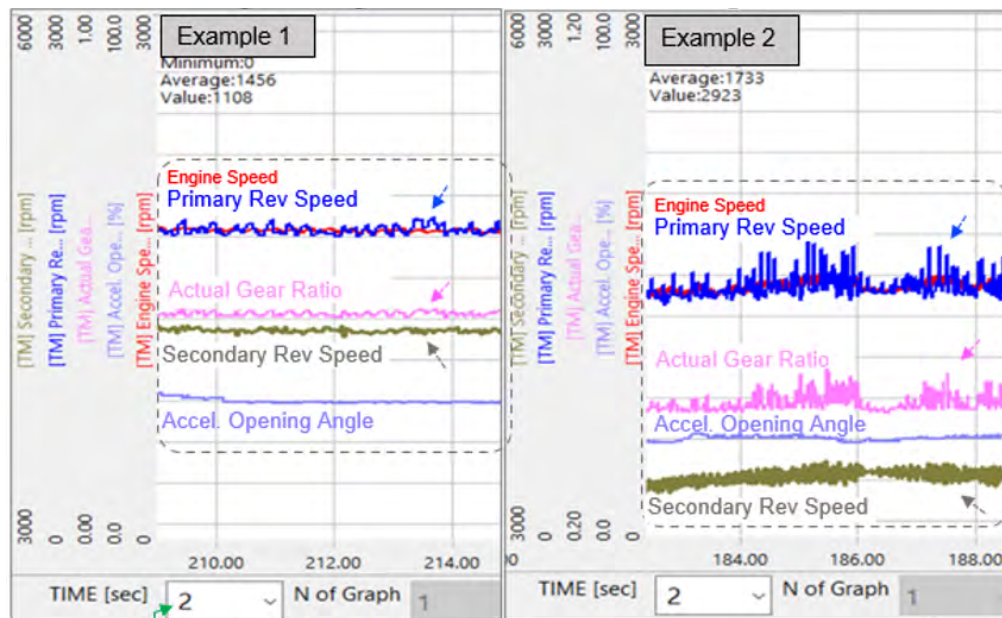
6000 3000 1.00 100.0 3000

Example 1

Minimum:0
Average:1456
Value:1108

[TM] Secondary ... [rpm]
[TM] Primary Re... [rpm]
[TM] Actual Gea...
[TM] Accel. Ope... [%]
[TM] Engine Spe... [rpm]

Engine Speed
Primary Rev Speed
Actual Gear Ratio
Secondary Rev Speed
Accel. Opening Angle

3000 0 0.00 0.0 0

210.00 212.00 214.00

TIME [sec] 2 N of Graph 1

6000 3000 1.20 100.0 3000

Example 2

Average:1733
Value:2923

[TM] Secondary ... [rpm]
[TM] Primary Re... [rpm]
[TM] Actual Gea...
[TM] Accel. Ope... [%]
[TM] Engine Spe... [rpm]

Engine Speed
Primary Rev Speed
Actual Gear Ratio
Accel. Opening Angle
Secondary Rev Speed

3000 0 0.20 0.0 0

184.00 186.00 188.00

TIME [sec] 2 N of Graph 1